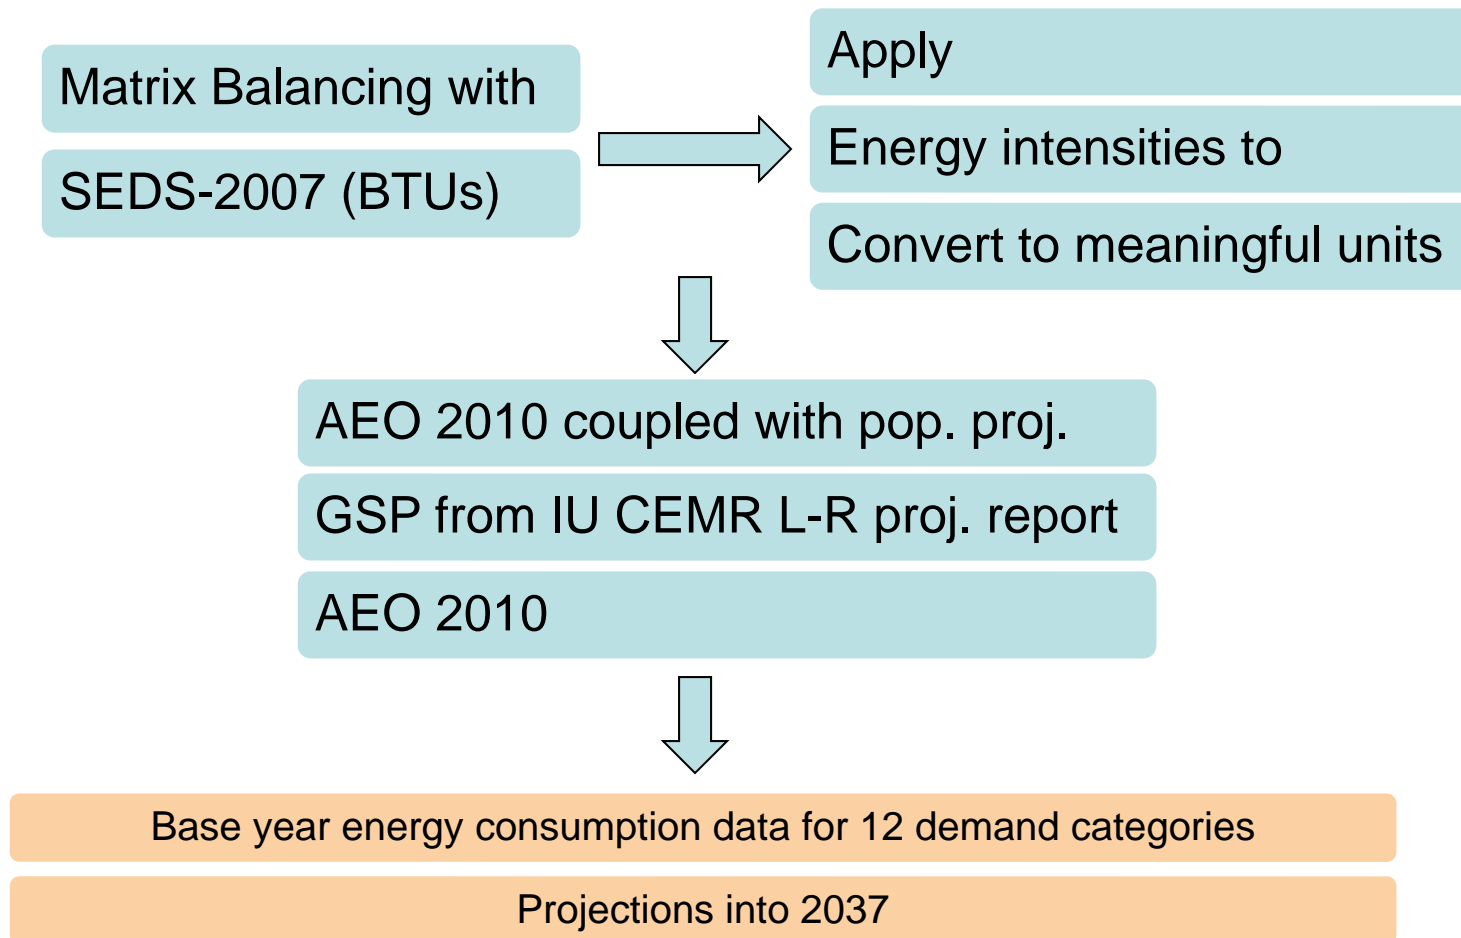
Matrix Balancing with

SEDS-2007 (BTUs)

Apply

Energy intensities to

Convert to meaningful units

AEO 2010 coupled with pop. proj.

GSP from IU CEMR L-R proj. report

AEO 2010

Base year energy consumption data for 12 demand categories

Projections into 2037